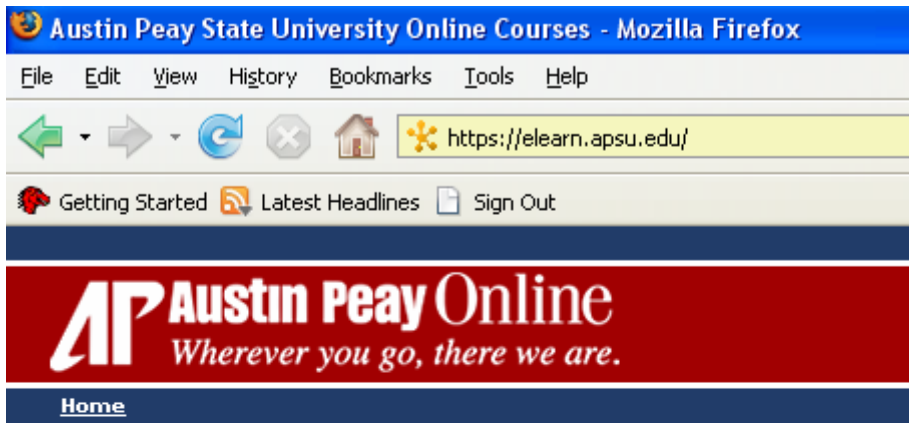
Austin Peay State University Online Courses - Mozilla Firefox

File Edit View History Bookmarks Tools Help

https://elearn.apsu.edu/

Getting Started Latest Headlines Sign Out

AP Austin Peay Online
Wherever you go, there we are.

Home